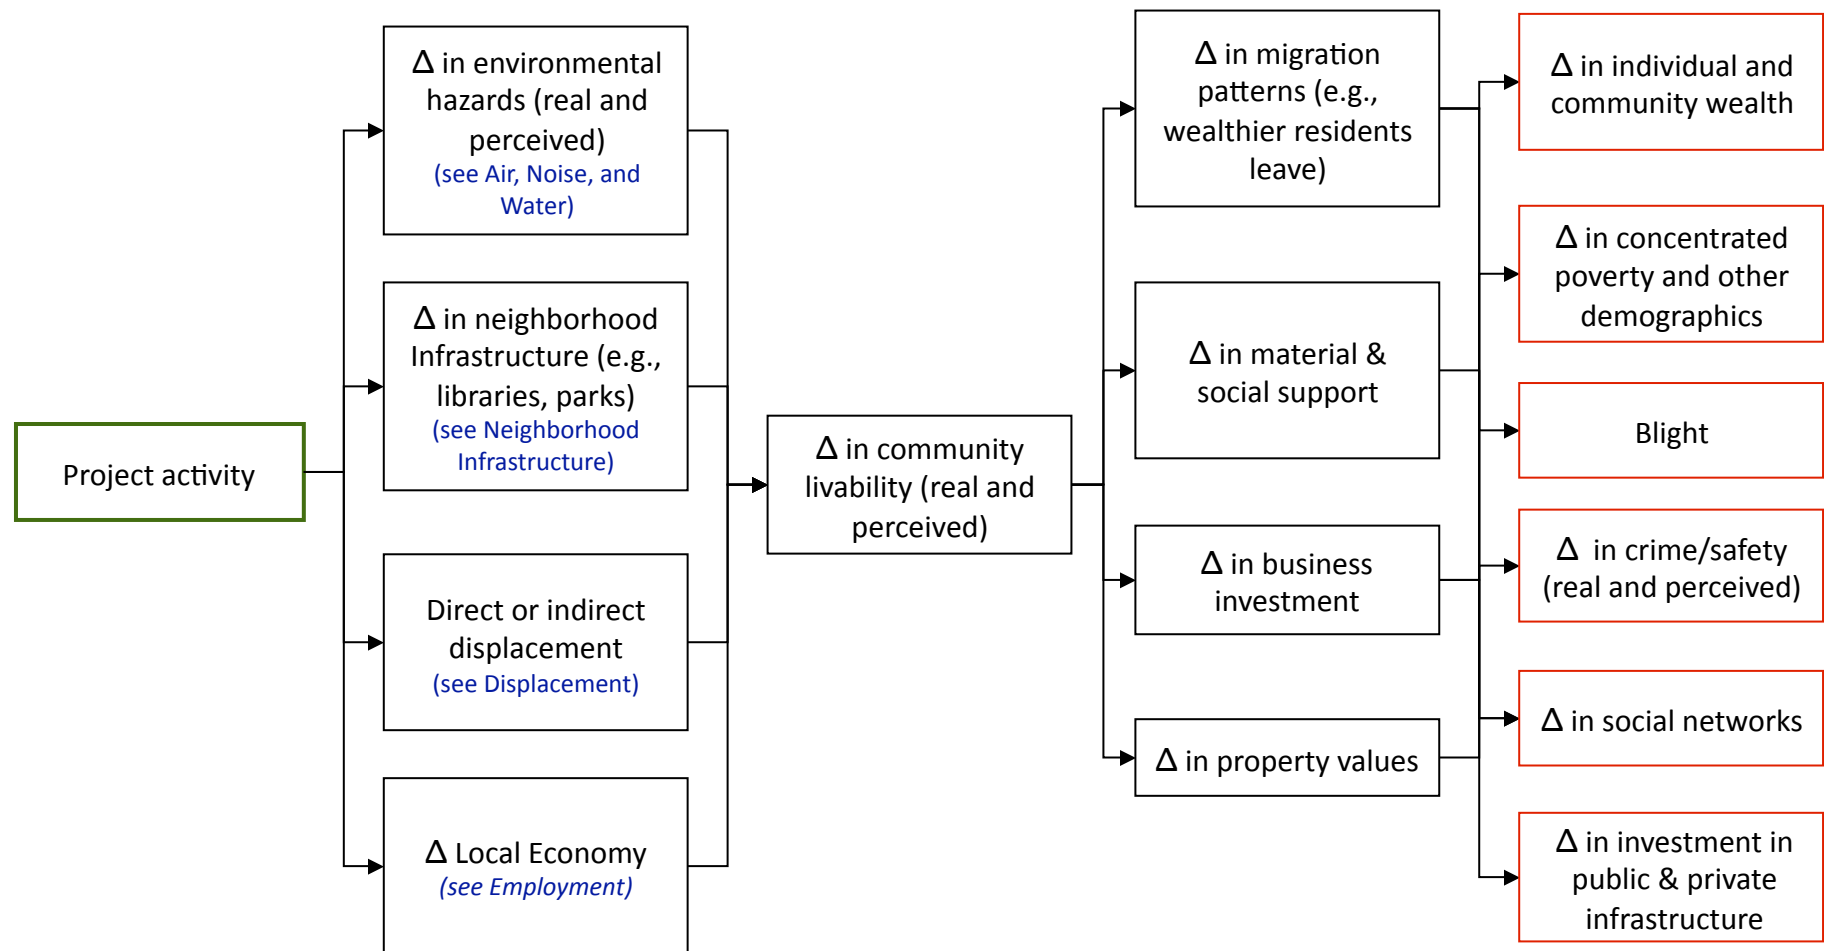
Project activity

Δ in environmental hazards (real and perceived)
(see Air, Noise, and Water)

Δ in neighborhood Infrastructure (e.g., libraries, parks)
(see Neighborhood Infrastructure)

Direct or indirect displacement
(see Displacement)

Δ Local Economy
*(see Employment)*

Δ in community livability (real and perceived)

Δ in migration patterns (e.g., wealthier residents leave)

Δ in material & social support

Δ in business investment

Δ in property values

Δ in individual and community wealth

Δ in concentrated poverty and other demographics

Blight

Δ in crime/safety (real and perceived)

Δ in social networks

Δ in investment in public & private infrastructure